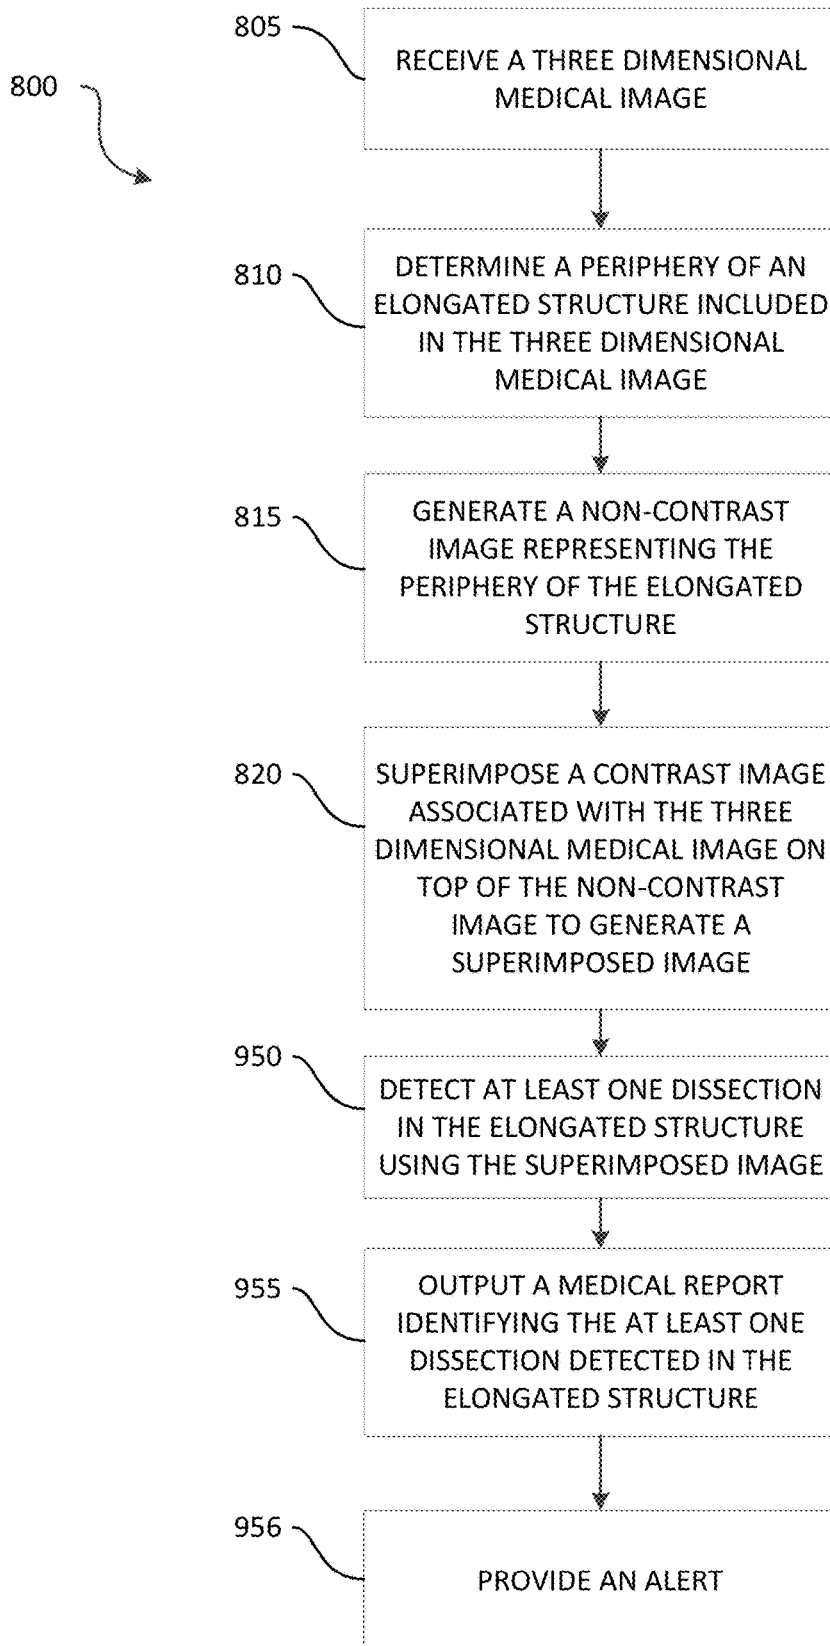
800

805

RECEIVE A THREE DIMENSIONAL MEDICAL IMAGE

810

DETERMINE A PERIPHERY OF AN ELONGATED STRUCTURE INCLUDED IN THE THREE DIMENSIONAL MEDICAL IMAGE

815

GENERATE A NON-CONTRAST IMAGE REPRESENTING THE PERIPHERY OF THE ELONGATED STRUCTURE

820

SUPERIMPOSE A CONTRAST IMAGE ASSOCIATED WITH THE THREE DIMENSIONAL MEDICAL IMAGE ON TOP OF THE NON-CONTRAST IMAGE TO GENERATE A SUPERIMPOSED IMAGE

950

DETECT AT LEAST ONE DISSECTION IN THE ELONGATED STRUCTURE USING THE SUPERIMPOSED IMAGE

955

OUTPUT A MEDICAL REPORT IDENTIFYING THE AT LEAST ONE DISSECTION DETECTED IN THE ELONGATED STRUCTURE

956

PROVIDE AN ALERT